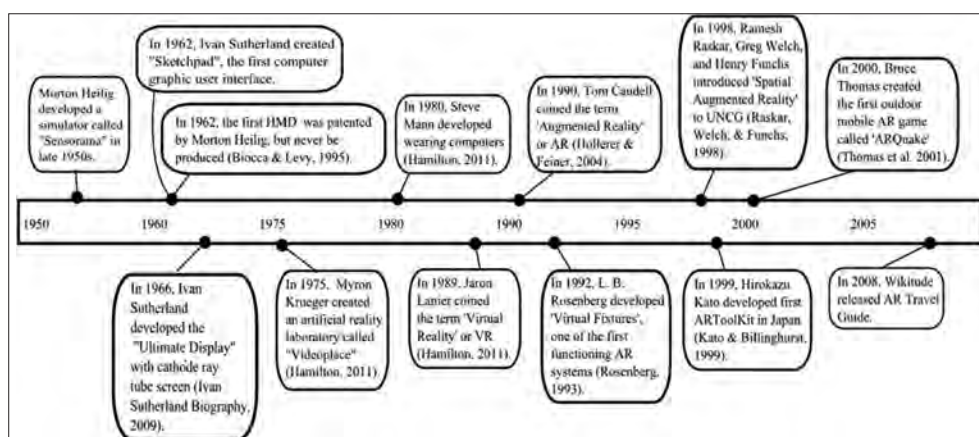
Morton Heilig developed a simulator called "Sensorama" in late 1950s.

In 1962, Ivan Sutherland created "Sketchpad", the first computer graphic user interface.

In 1962, the first HMD was patented by Morton Heilig, but never be produced (Biocca & Levy, 1995).

In 1980, Steve Mann developed wearing computers (Hamilton, 2011).

In 1990, Tom Caudell coined the term 'Augmented Reality' or AR (Hollerer & Feiner, 2004).

In 1998, Ramesh Raskar, Greg Welch, and Henry Funchs introduced 'Spatial Augmented Reality' to UNCG (Raskar, Welch, & Funchs, 1998).

In 2000, Bruce Thomas created the first outdoor mobile AR game called 'ARQuake' (Thomas et al. 2001).

| 1950 | 1960 | 1975 | 1980 | 1990 | 1995 | 2000 | 2005 |
|---|---|---|---|---|---|---|---|

In 1966, Ivan Sutherland developed the "Ultimate Display" with cathode ray tube screen (Ivan Sutherland Biography, 2009).

In 1975, Myron Krueger created an artificial reality laboratory called "Videoplace" (Hamilton, 2011).

In 1989, Jaron Lanier coined the term 'Virtual Reality' or VR (Hamilton, 2011).

In 1992, L. B. Rosenberg developed 'Virtual Fixtures', one of the first functioning AR systems (Rosenberg, 1993).

In 1999, Hirokazu Kato developed first ARToolKit in Japan (Kato & Billinghurst, 1999).

In 2008, Wikitude released AR Travel Guide.